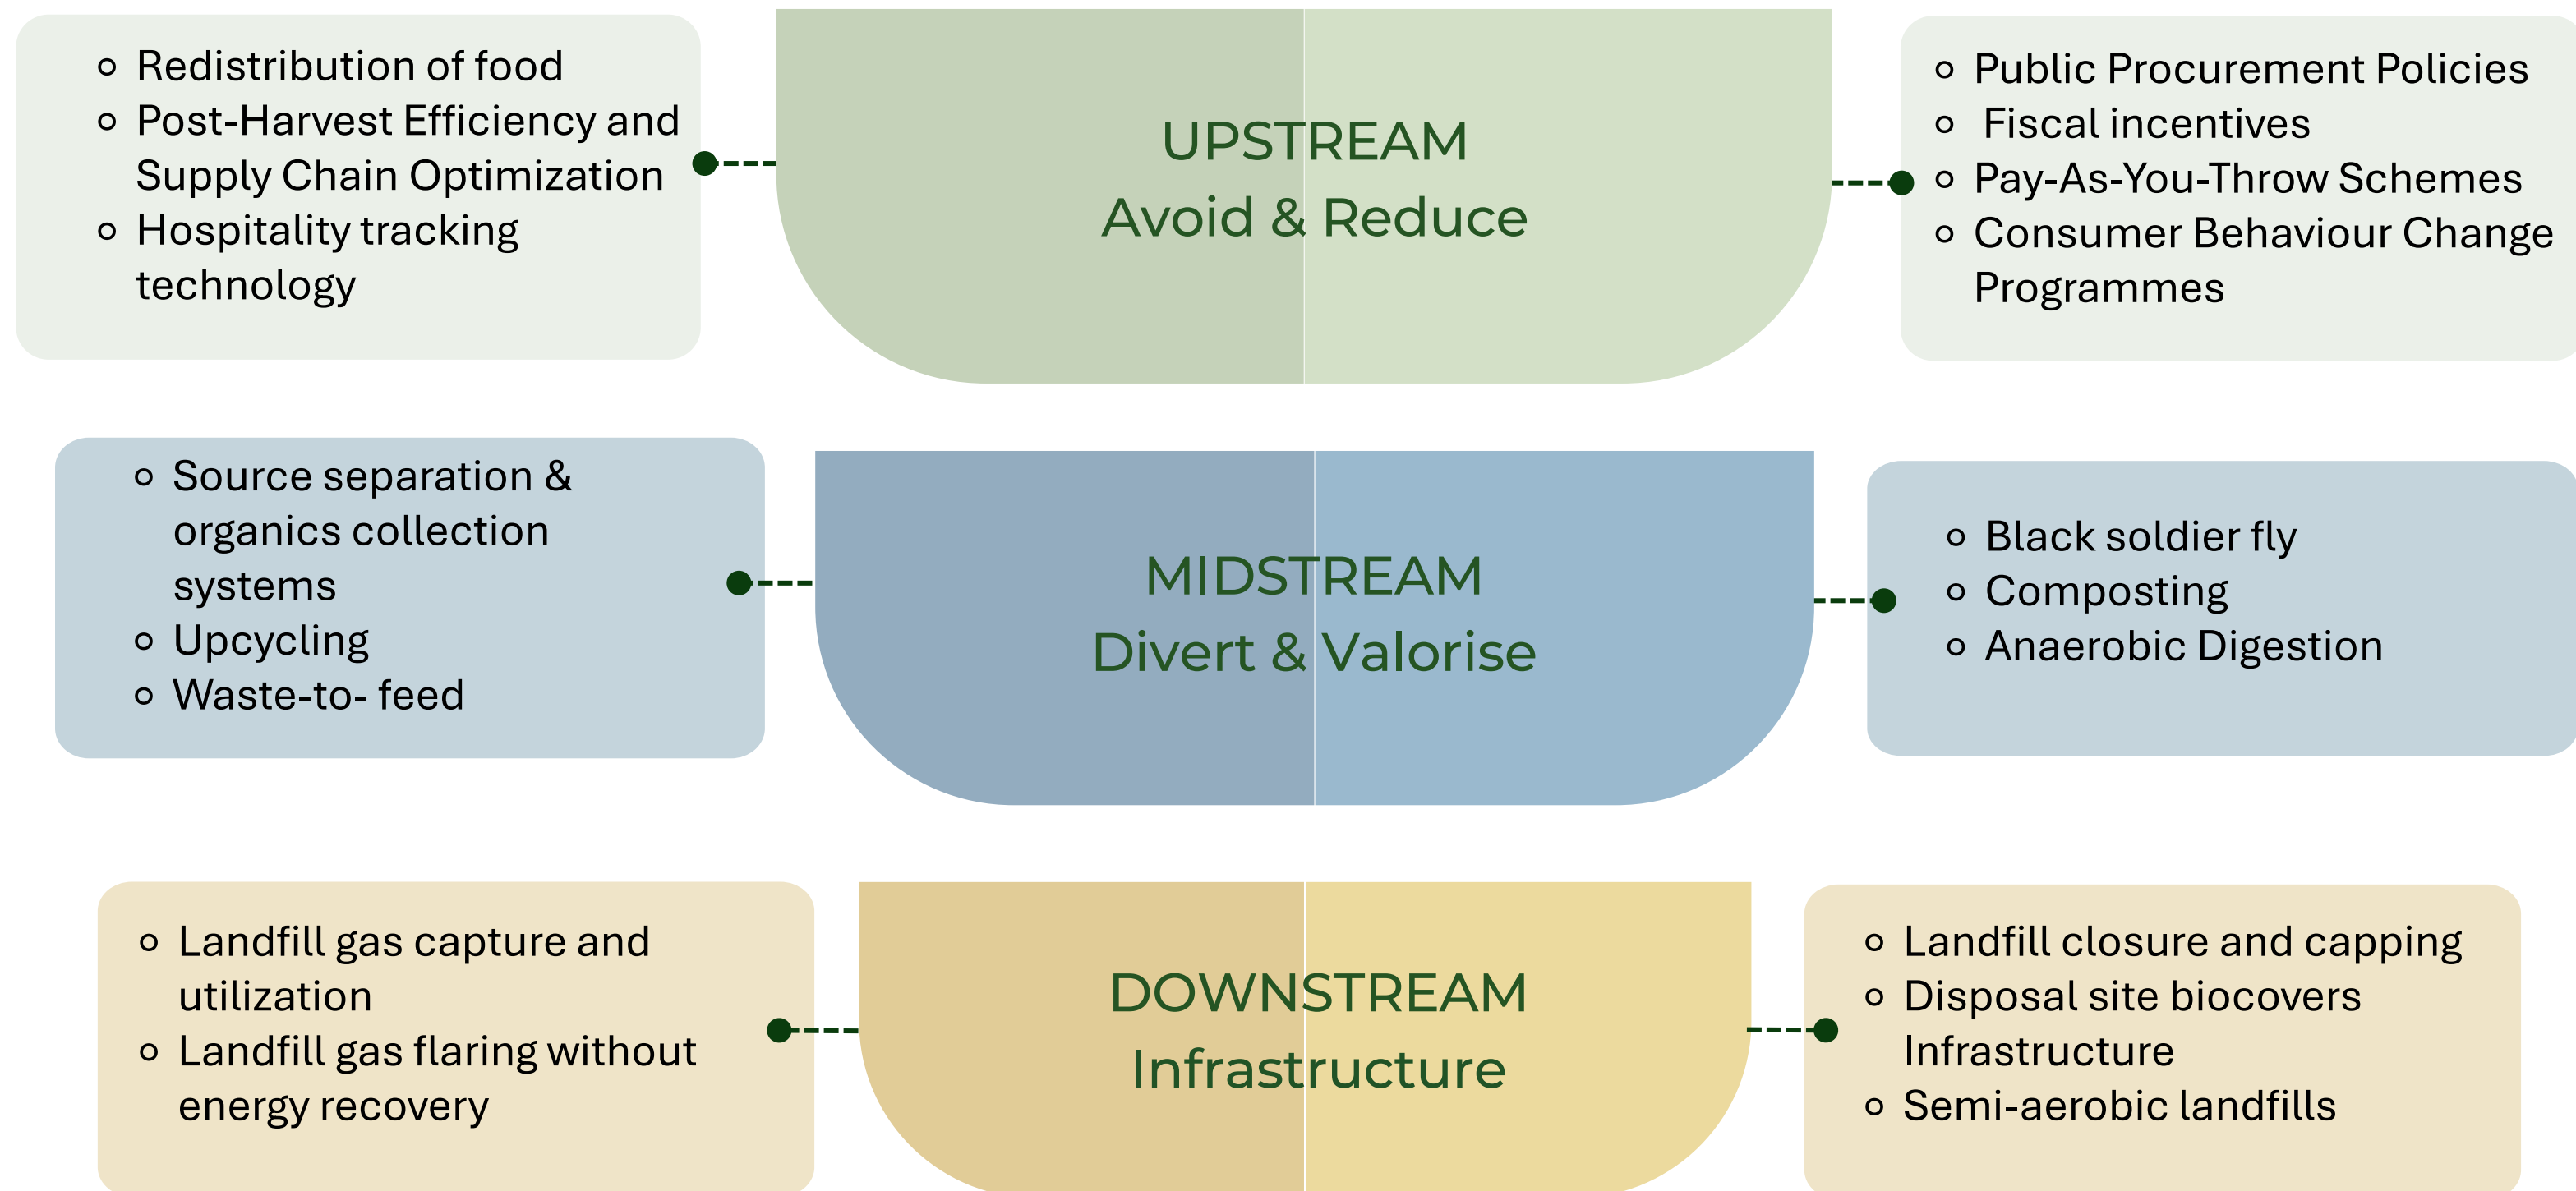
- Redistribution of food
- Post-Harvest Efficiency and Supply Chain Optimization
- Hospitality tracking technology

UPSTREAM
Avoid & Reduce

- Public Procurement Policies
- Fiscal incentives
- Pay-As-You-Throw Schemes
- Consumer Behaviour Change Programmes

- Source separation & organics collection systems
- Upcycling
- Waste-to- feed

MIDSTREAM
Divert & Valorise

- Black soldier fly
- Composting
- Anaerobic Digestion

- Landfill gas capture and utilization
- Landfill gas flaring without energy recovery

DOWNSTREAM
Infrastructure

- Landfill closure and capping
- Disposal site biocovers Infrastructure
- Semi-aerobic landfills